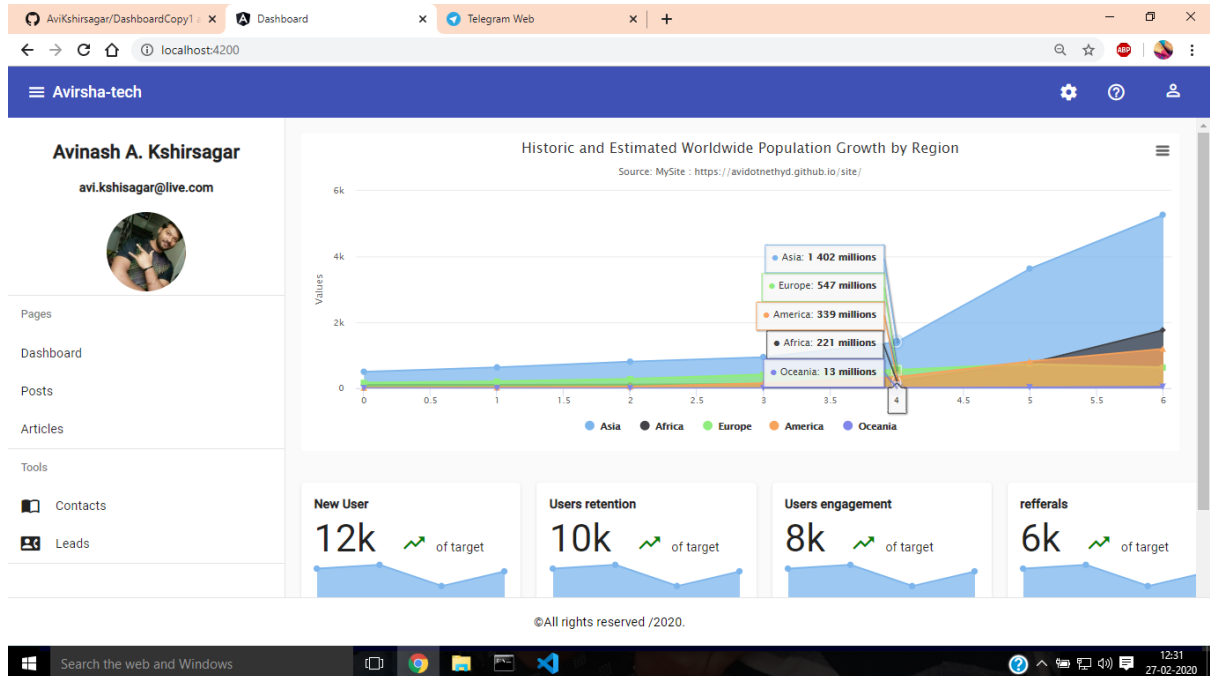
AviKshirsagar/DashboardCopy1 ×
Dashboard ×
Telegram Web ×
+

localhost:4200

Avirsha-tech

Avinash A. Kshirsagar
avi.kshisagar@live.com

Pages
Dashboard
Posts
Articles
Tools
Contacts
Leads

Historic and Estimated Worldwide Population Growth by Region
Source: MySite : https://avidotnethyd.github.io/site/

6k
4k
2k
0
Values

Asia: 1 402 millions
Europe: 547 millions
America: 339 millions
Africa: 221 millions
Oceania: 13 millions

0 0.5 1 1.5 2 2.5 3 3.5 4 4.5 5 5.5 6

Asia Africa Europe America Oceania

New User
12k of target

Users retention
10k of target

Users engagement
8k of target

refferals
6k of target

©All rights reserved /2020.

Search the web and Windows
12:31
27-02-2020